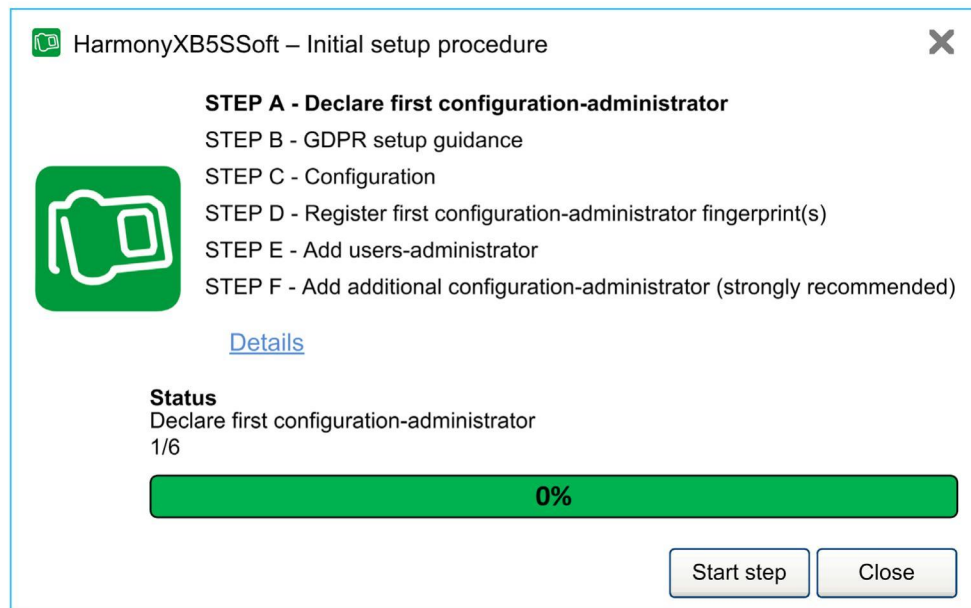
HarmonyXB5SSoft – Initial setup procedure

STEP A - Declare first configuration-administrator
STEP B - GDPR setup guidance
STEP C - Configuration
STEP D - Register first configuration-administrator fingerprint(s)
STEP E - Add users-administrator
STEP F - Add additional configuration-administrator (strongly recommended)

Details

Status
Declare first configuration-administrator
1/6

0%

Start step
Close